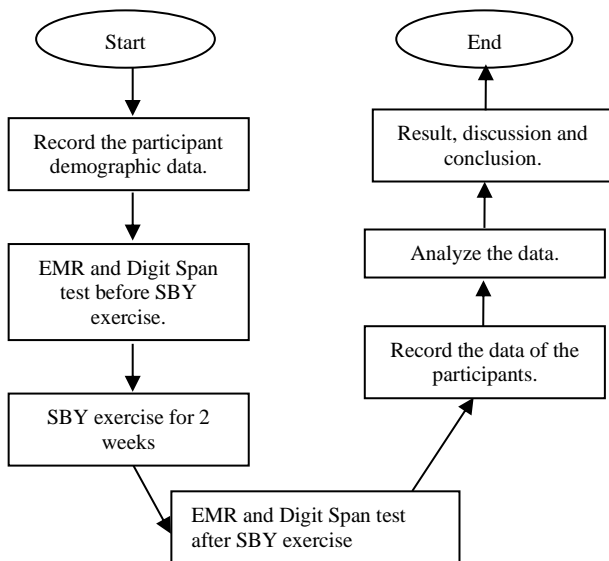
Start

Record the participant demographic data.

EMR and Digit Span test before SBY exercise.

SBY exercise for 2 weeks

EMR and Digit Span test after SBY exercise

Record the data of the participants.

Analyze the data.

Result, discussion and conclusion.

End